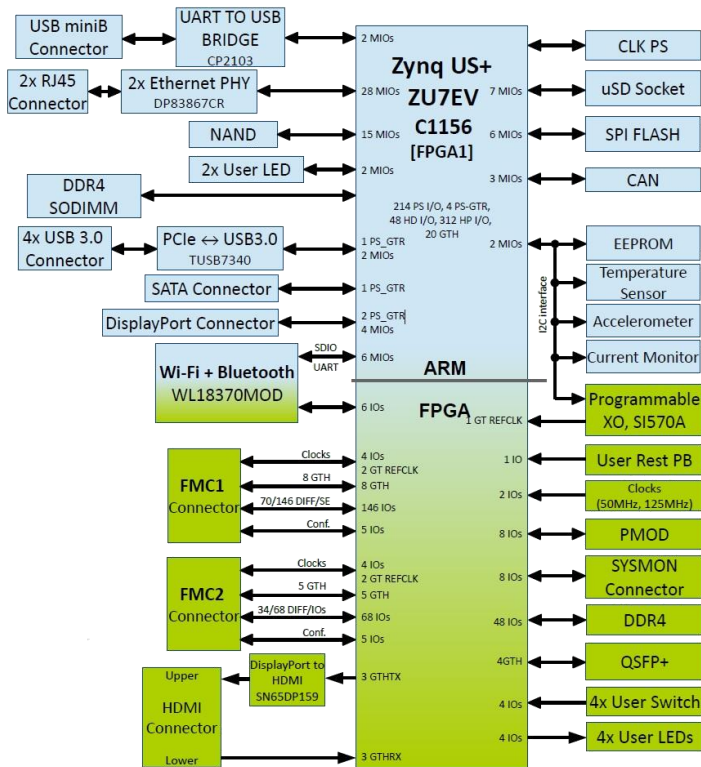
USB miniB Connector

UART TO USB BRIDGE
CP2103

2 MIOs

Zynq US+ ZU7EV
C1156
[FPGA1]

CLK PS

2x RJ45 Connector

2x Ethernet PHY
DP83867CR

28 MIOs

7 MIOs

uSD Socket

NAND

15 MIOs

6 MIOs

SPI FLASH

2x User LED

2 MIOs

3 MIOs

CAN

DDR4 SODIMM

214 PS I/O, 4 PS-GTR, 48 HD I/O, 312 HP I/O, 20 GTH

4x USB 3.0 Connector

PCIe ↔ USB3.0
TUSB7340

1 PS_GTR
2 MIOs

2 MIOs

EEPROM

I2C interface

Temperature Sensor

SATA Connector

1 PS_GTR

Accelerometer

DisplayPort Connector

2 PS_GTR
4 MIOs

Current Monitor

Wi-Fi + Bluetooth
WL18370MOD

SDIO
UART

6 MIOs

ARM

6 IOs

FPGA

Programmable XO, SI570A

1 GT REFCLK

FMC1 Connector

Clocks
8 GTH
70/146 DIFF/SE
Conf.

4 IOs
2 GT REFCLK
8 GTH
146 IOs
5 IOs

1 IO

User Rest PB

2 IOs

Clocks
(50MHz, 125MHz)

8 IOs

PMOD

FMC2 Connector

Clocks
5 GTH
34/68 DIFF/IOs
Conf.

4 IOs
2 GT REFCLK
5 GTH
68 IOs
5 IOs

8 IOs

SYSMON Connector

48 IOs

DDR4

4GTH

QSFP+

Upper
HDMI Connector
Lower

DisplayPort to HDMI
SN65DP159

3 GTHTX

4 IOs

4x User Switch

4 IOs

4x User LEDs

3 GTHRX